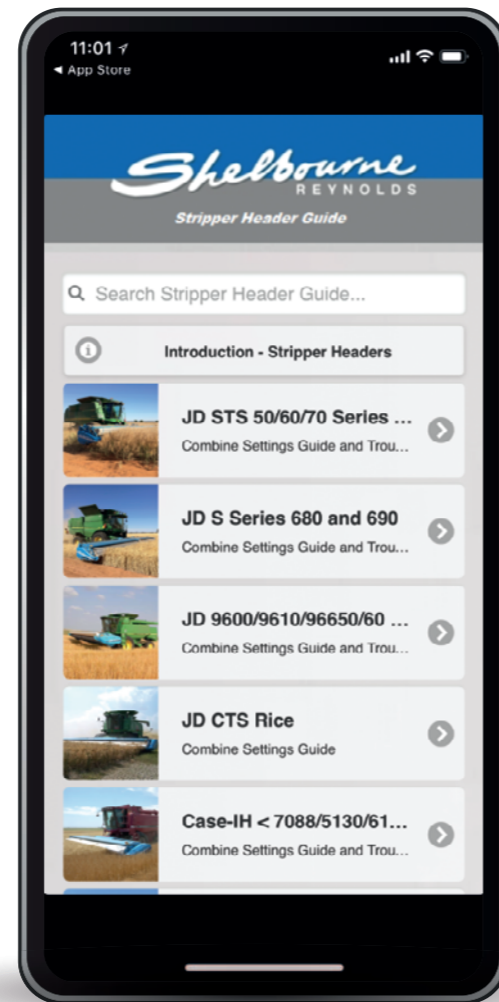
11:01
◂ App Store

Shelbourne
REYNOLDS
Stripper Header Guide

Search Stripper Header Guide...

Introduction - Stripper Headers

JD STS 50/60/70 Series ...
Combine Settings Guide and Trou...

JD S Series 680 and 690
Combine Settings Guide and Trou...

JD 9600/9610/96650/60 ...
Combine Settings Guide and Trou...

JD CTS Rice
Combine Settings Guide

Case-IH < 7088/5130/61...
Combine Settings Guide and Trou...